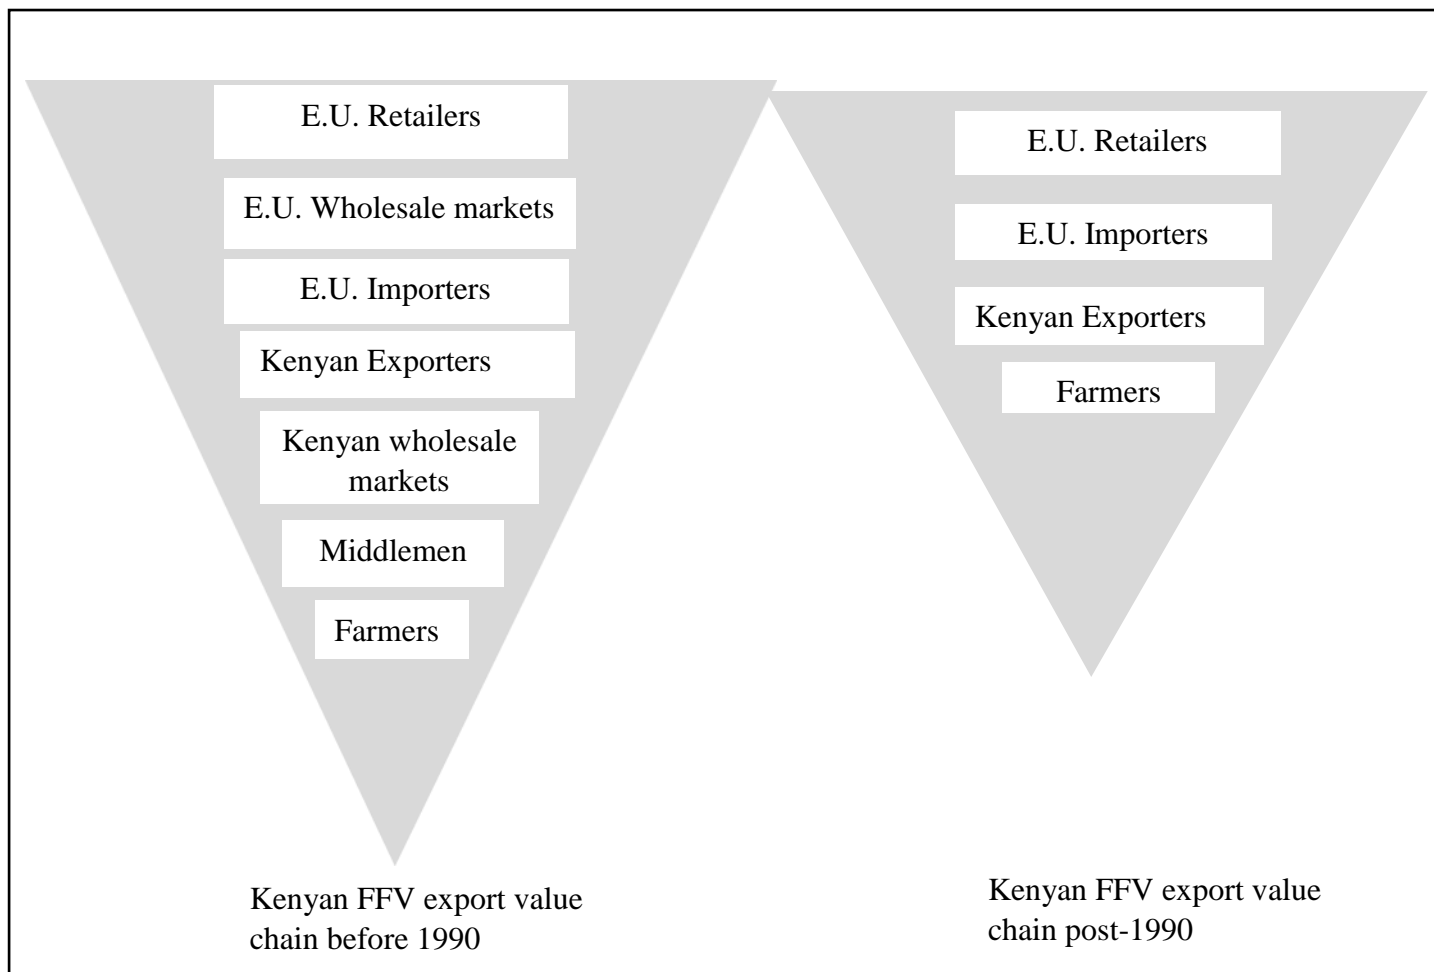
E.U. Retailers

E.U. Wholesale markets

E.U. Importers

Kenyan Exporters

Kenyan wholesale markets

Middlemen

Farmers

Kenyan FFV export value chain before 1990

E.U. Retailers

E.U. Importers

Kenyan Exporters

Farmers

Kenyan FFV export value chain post-1990